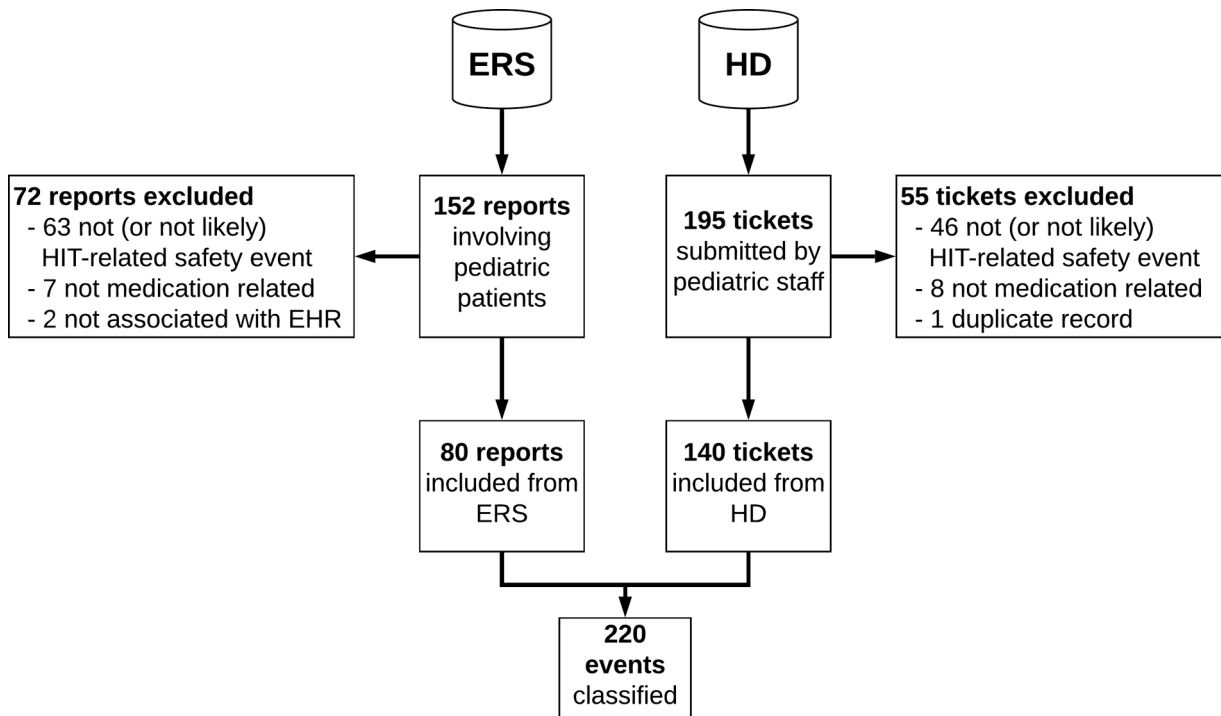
ERS

HD

72 reports excluded
- 63 not (or not likely) HIT-related safety event
- 7 not medication related
- 2 not associated with EHR

152 reports involving pediatric patients

195 tickets submitted by pediatric staff

55 tickets excluded
- 46 not (or not likely) HIT-related safety event
- 8 not medication related
- 1 duplicate record

80 reports included from ERS

140 tickets included from HD

220 events classified